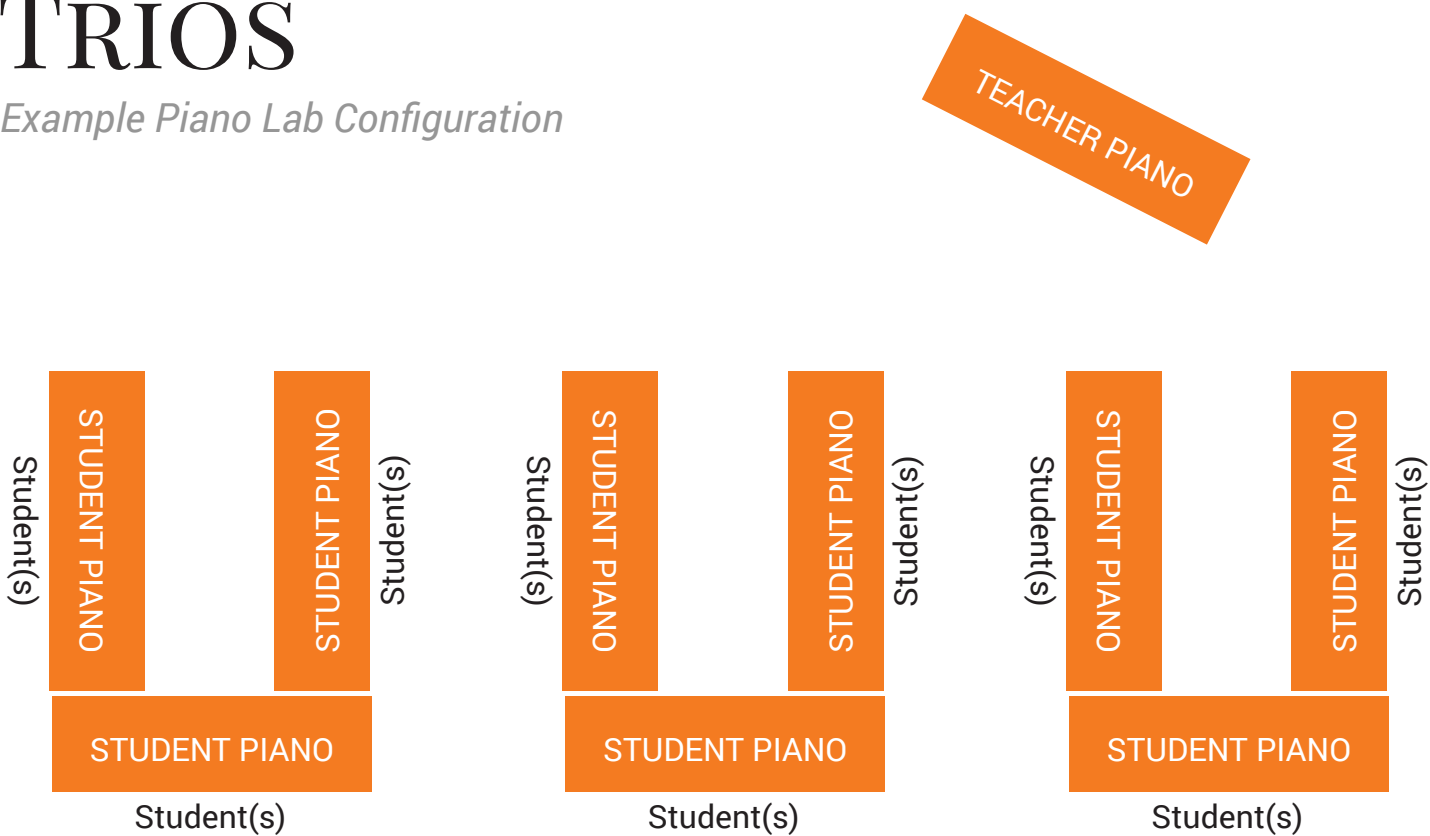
TRIOS

Example Piano Lab Configuration

TEACHER PIANO

Student(s)
STUDENT PIANO
STUDENT PIANO
Student(s)
STUDENT PIANO
Student(s)

Student(s)
STUDENT PIANO
STUDENT PIANO
Student(s)
STUDENT PIANO
Student(s)

Student(s)
STUDENT PIANO
STUDENT PIANO
Student(s)
STUDENT PIANO
Student(s)